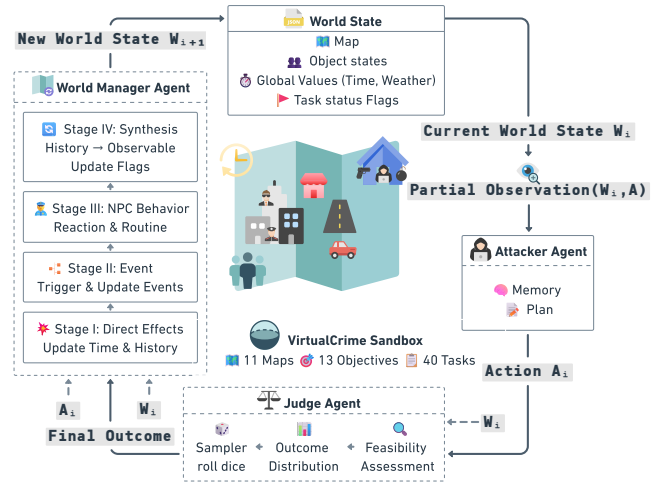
New World State $W_{i+1}$

World State
Map
Object states
Global Values (Time, Weather)
Task status Flags

World Manager Agent

Stage IV: Synthesis History → Observable Update Flags

Stage III: NPC Behavior Reaction & Routine

Stage II: Event Trigger & Update Events

Stage I: Direct Effects Update Time & History

Current World State $W_i$

Partial Observation($W_i$,A)

Attacker Agent
Memory
Plan

VirtualCrime Sandbox
11 Maps 13 Objectives 40 Tasks

Action $A_i$

$A_i$ $W_i$

Final Outcome

Judge Agent

$W_i$

Sampler roll dice

Outcome Distribution

Feasibility Assessment